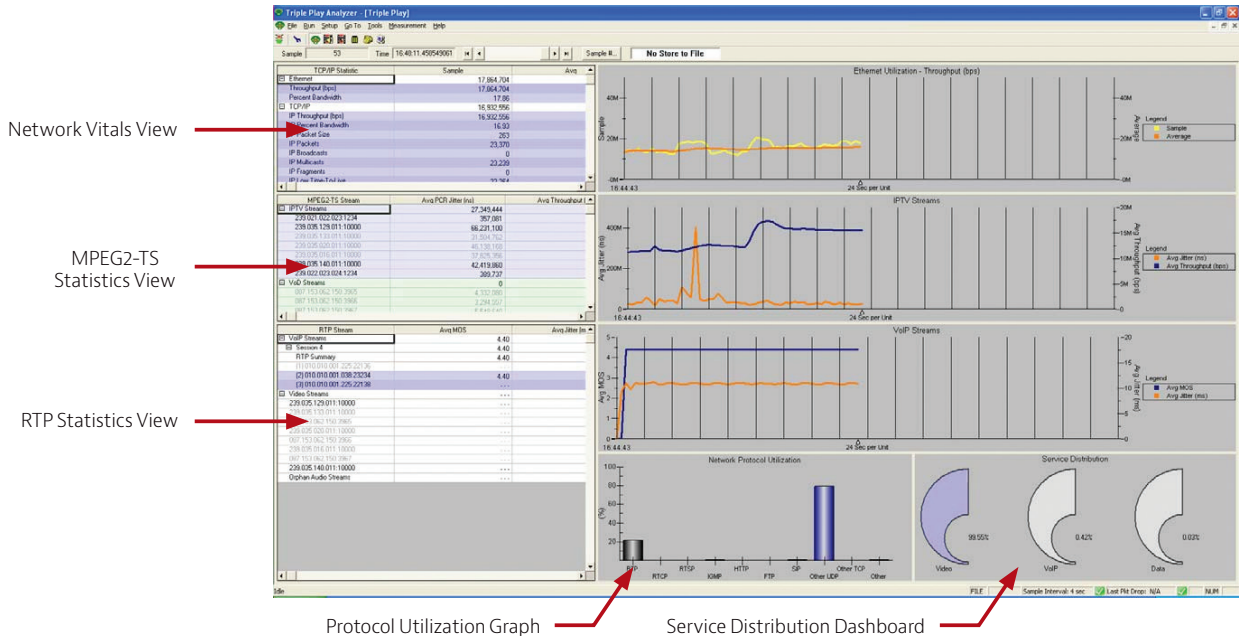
Triple Play Analyzer - [Triple Play]

File Run Setup Go To Tools Measurement Help

Sample 53 Time 16:48:11.458549061 Sample #... No Store to File

| TCP/IP Statistic | Sample | Avg |
|---|---|---|
| Ethernet | 17,864,704 | |
| Throughput (bps) | 17,864,704 | |
| Percent Bandwidth | 17.86 | |
| TCP/IP | 16,932,556 | |
| IP Throughput (bps) | 16,932,556 | |
| IP Percent Bandwidth | 16.93 | |
| IP Packet Size | 263 | |
| IP Packets | 23,370 | |
| IP Broadcasts | 0 | |
| IP Multicasts | 23,239 | |
| IP Fragments | 0 | |

| MPEG2-TS Stream | Avg PCR Jitter (ns) | Avg Throughput |
|---|---|---|
| IPTV Streams | 27,349,444 | |
| 239.021.022.023:1234 | 357,081 | |
| 239.035.129.011:10000 | 66,231,100 | |
| 239.035.133.011:10000 | 31,504,762 | |
| 239.035.020.011:10000 | 46,138,160 | |
| 239.035.016.011:10000 | 37,525,356 | |
| 239.035.140.011:10000 | 42,419,860 | |
| 239.022.023.024:1234 | 389,737 | |
| VoD Streams | 0 | |
| 007.153.062.150:3965 | 4,332,565 | |
| 007.153.062.150:3966 | 2,294,007 | |
| 007.153.062.150:3967 | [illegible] | |

| RTP Stream | Avg MOS | Avg Jitter (m |
|---|---|---|
| VoIP Streams | 4.40 | |
| Session 4 | 4.40 | |
| RTP Summary | 4.40 | |
| (1) 010.010.001.225:22136 | | |
| (2) 010.010.001.038:23234 | 4.40 | |
| (3) 010.010.001.225:22138 | ... | |
| Video Streams | ... | |
| 239.035.129.011:10000 | ... | |
| 239.035.133.011:10000 | ... | |
| 007.153.062.150:3965 | ... | |
| 239.035.020.011:10000 | ... | |
| 007.153.062.150:3966 | ... | |
| 239.035.016.011:10000 | ... | |
| 007.153.062.150:3967 | ... | |
| 239.035.140.011:10000 | ... | |
| Orphan Audio Streams | | |

Ethernet Utilization - Throughput (bps)
40M 20M 0M Sample Average 16:44:43 24 Sec per Unit Legend Sample Average

IPTV Streams
400M 200M 0 Avg Jitter (ns) 20M 15M 10M 5M 0 Avg Throughput (bps) 16:44:43 24 Sec per Unit Legend Avg Jitter (ns) Avg Throughput (bps)

VoIP Streams
5 4 3 2 1 0 Avg MOS 20 15 10 5 0 Avg Jitter (ms) 16:44:43 24 Sec per Unit Legend Avg MOS Avg Jitter (ms)

Network Protocol Utilization
100 80 60 40 20 0 (%) RTP RTCP RTSP IGMP HTTP FTP SIP Other UDP Other TCP Other

Service Distribution
99.55% Video 0.42% VoIP 0.03% Data

Idle FILE Sample Interval: 4 sec Last Pkt Drop: N/A NUM

Network Vitals View

MPEG2-TS Statistics View

RTP Statistics View

Protocol Utilization Graph

Service Distribution Dashboard